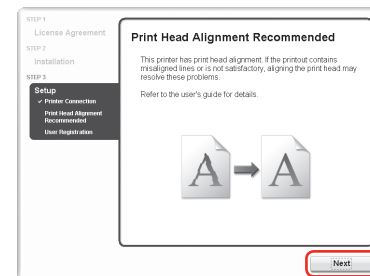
STEP 1
License Agreement
STEP 2
Installation
STEP 3
Setup
✓ Printer Connection
Print Head Alignment Recommended
User Registration

Print Head Alignment Recommended

This printer has print head alignment. If the printout contains misaligned lines or is not satisfactory, aligning the print head may resolve these problems.

Refer to the user's guide for details.

A
A

Next